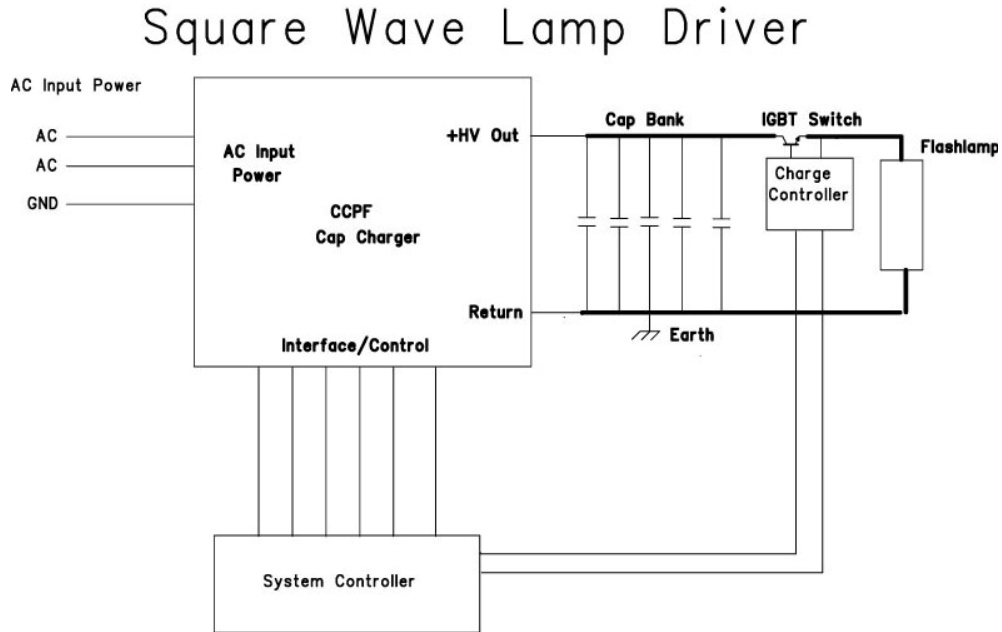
Square Wave Lamp Driver

AC Input Power

AC

AC

GND

AC Input Power

CCPF Cap Charger

+HV Out

Return

Interface/Control

Cap Bank

IGBT Switch

Charge Controller

Flashlamp

Earth

System Controller